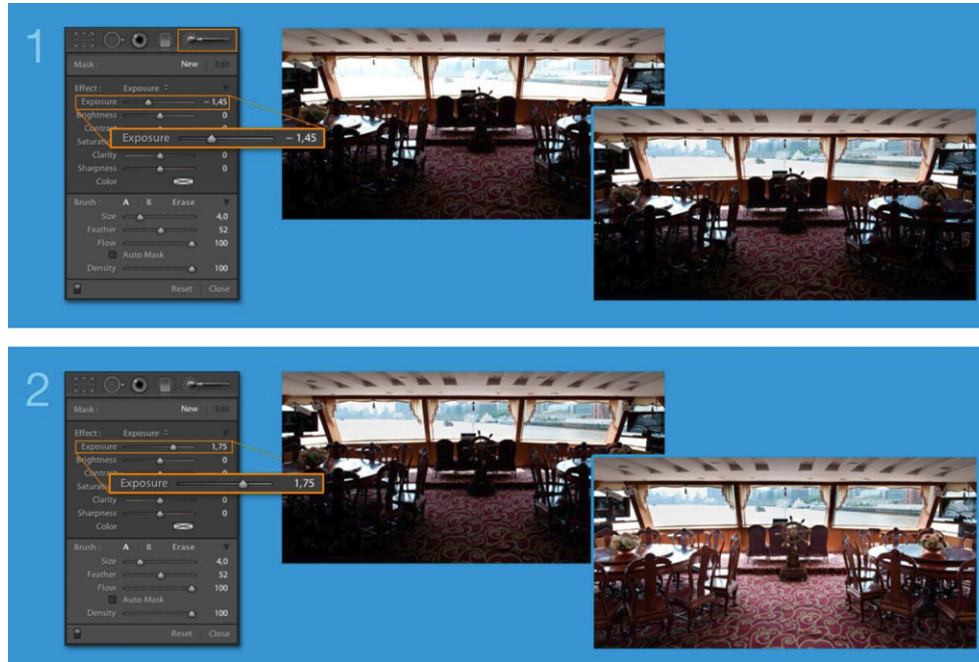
1

Mask : New Edit

Effect : Exposure

Exposure – 1,45

Brightness 0

Contrast

Saturation

Exposure – 1,45

Clarity 0

Sharpness 0

Color

Brush : A B Erase

Size 4,0

Feather 52

Flow 100

Auto Mask

Density 100

Reset Close

2

Mask : New Edit

Effect : Exposure

Exposure 1,75

Brightness 0

Contrast

Saturation

Exposure 1,75

Clarity 0

Sharpness 0

Color

Brush : A B Erase

Size 4,0

Feather 52

Flow 100

Auto Mask

Density 100

Reset Close